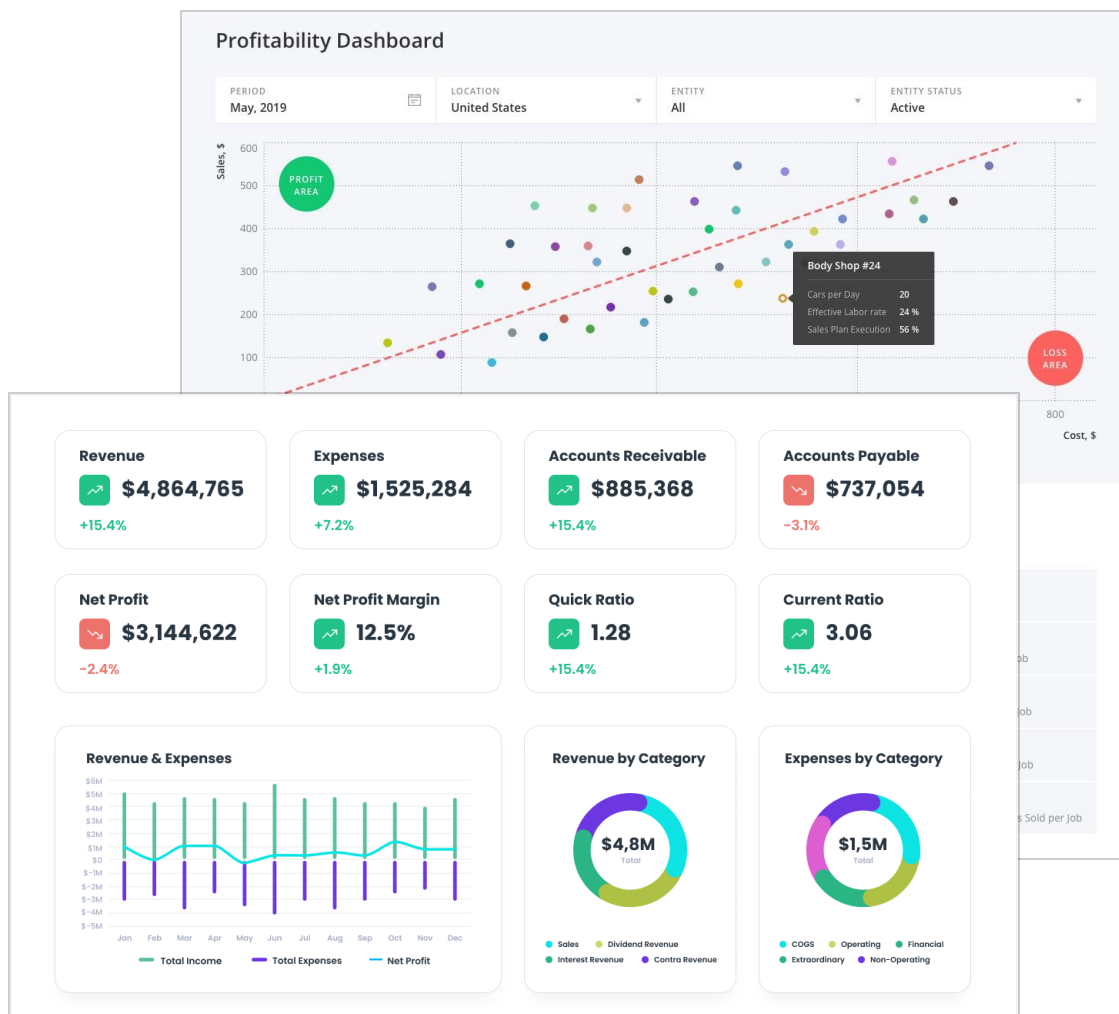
Profitability Dashboard

PERIOD
May, 2019

LOCATION
United States

ENTITY
All

ENTITY STATUS
Active

Sales, $
600
500
400
300
200
100

PROFIT AREA

LOSS AREA

Body Shop #24
Cars per Day 20
Effective Labor rate 24 %
Sales Plan Execution 56 %

800
Cost, $

Job
Job
Job
s Sold per Job

Revenue
$4,864,765
+15.4%

Expenses
$1,525,284
+7.2%

Accounts Receivable
$885,368
+15.4%

Accounts Payable
$737,054
-3.1%

Net Profit
$3,144,622
-2.4%

Net Profit Margin
12.5%
+1.9%

Quick Ratio
1.28
+15.4%

Current Ratio
3.06
+15.4%

Revenue & Expenses
$6M
$5M
$4M
$3M
$2M
$1M
$0
$-1M
$-2M
$-3M
$-4M
$-5M
Jan Feb Mar Apr May Jun Jul Aug Sep Oct Nov Dec
Total Income Total Expenses Net Profit

Revenue by Category
$4,8M
Total
Sales Dividend Revenue
Interest Revenue Contra Revenue

Expenses by Category
$1,5M
Total
COGS Operating Financial
Extraordinary Non-Operating